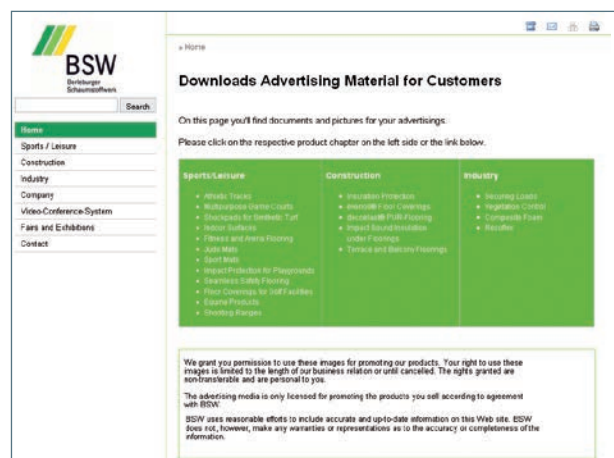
BSW
Berleburger Schaumstoffwerk

Search

Home
Sports / Leisure
Construction
Industry
Company
Video-Conference-System
Fairs and Exhibitions
Contact

» Home

Downloads Advertising Material for Customers

On this page you'll find documents and pictures for your advertisings.

Please click on the respective product chapter on the left side or the link below.

| Sports/Leisure | Construction | Industry |
|---|---|---|
| Athletic Tracks<br>Multipurpose Game Courts<br>Shockpads for Synthetic Turf<br>Indoor Surfaces<br>Fitness and Arena Flooring<br>Judo Mats<br>Sport Mats<br>Impact Protection for Playgrounds<br>Seamless Safety Flooring<br>Floor Coverings for Golf Facilities<br>Equine Products<br>Shooting Ranges | Insulation Protection<br>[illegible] Floor Coverings<br>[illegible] PUR-Flooring<br>Impact Sound Insulation under Floorings<br>Terrace and Balcony Floorings | Securing Loads<br>Vegetation Control<br>Composite Foam<br>Recycling |

We grant you permission to use these images for promoting our products. Your right to use these images is limited to the length of our business relation or until cancelled. The rights granted are non-transferable and are personal to you.

The advertising media is only licensed for promoting the products you sell according to agreement with BSW.

BSW uses reasonable efforts to include accurate and up-to-date information on this Web site. BSW does not, however, make any warranties or representations as to the accuracy or completeness of the information.